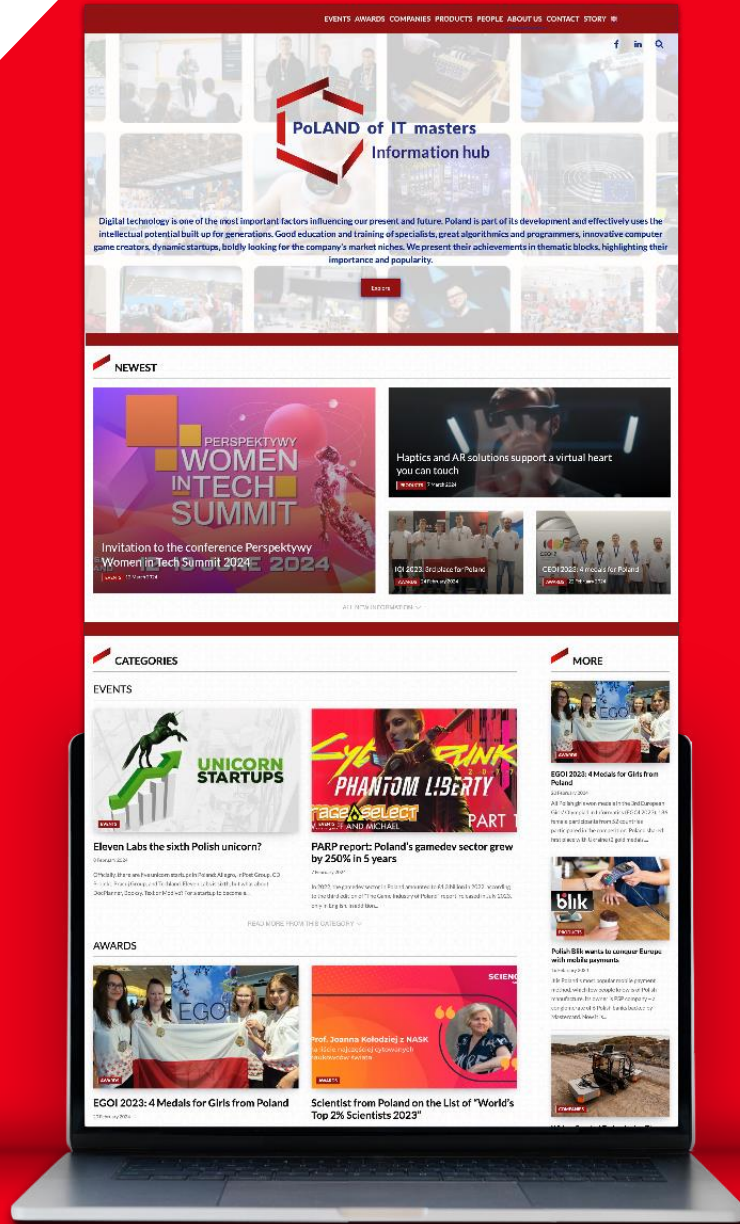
EVENTS AWARDS COMPANIES PRODUCTS PEOPLE ABOUT US CONTACT STORY

PoLAND of IT masters
Information hub

Digital technology is one of the most important factors influencing our present and future. Poland is part of its development and effectively uses the intellectual potential built up for generations. Good education and training of specialists, great algorithmics and programmers, innovative computer game creators, dynamic startups, boldly looking for the company's market niches. We present their achievements in thematic blocks, highlighting their importance and popularity.

Explore

NEWEST

PERSPEKTYWY WOMEN IN TECH SUMMIT

Invitation to the conference Perspektywy Women in Tech Summit 2024

Haptics and AR solutions support a virtual heart you can touch

IOI 2023: 3rd place for Poland

CEOI 2023: 4 medals for Poland

ALL NEW INFORMATION

CATEGORIES

EVENTS

UNICORN STARTUPS

EVENTS

Eleven Labs the sixth Polish unicorn?

PHANTOM LIBERTY

PARP report: Poland's gamedev sector grew by 250% in 5 years

READ MORE FROM THE CATEGORY

AWARDS

EGOI

AWARDS

EGOI 2023: 4 Medals for Girls from Poland

Prof. Joanna Kołodziej z NASK

AWARDS

Scientist from Poland on the List of "World's Top 2% Scientists 2023"

MORE

EGOI

AWARDS

EGOI 2023: 4 Medals for Girls from Poland

blik

PRODUCTS

Polish Blik wants to conquer Europe with mobile payments

COMPANIES